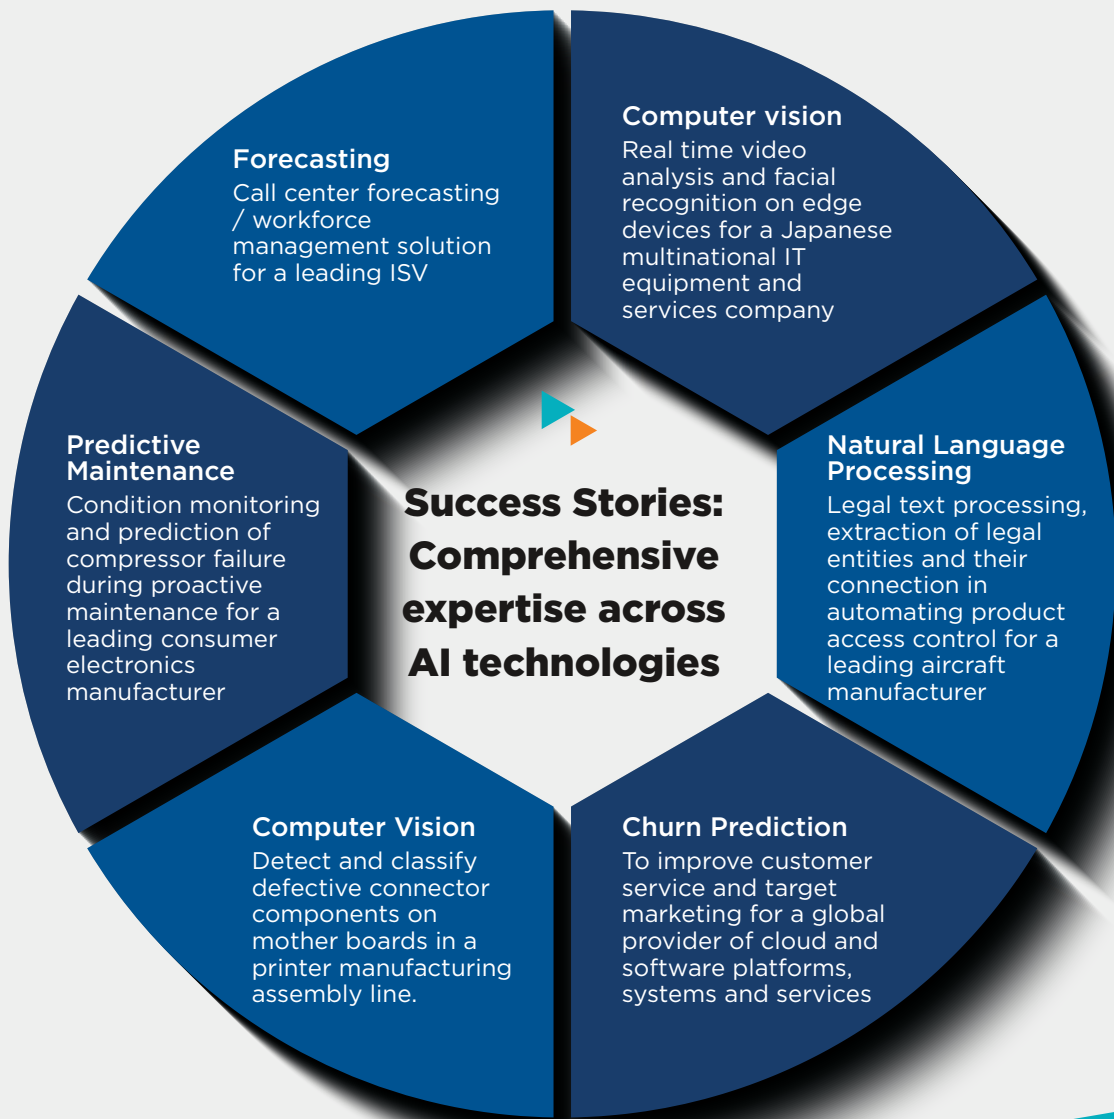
Success Stories: Comprehensive expertise across AI technologies

Forecasting
Call center forecasting / workforce management solution for a leading ISV

Computer vision
Real time video analysis and facial recognition on edge devices for a Japanese multinational IT equipment and services company

Natural Language Processing
Legal text processing, extraction of legal entities and their connection in automating product access control for a leading aircraft manufacturer

Churn Prediction
To improve customer service and target marketing for a global provider of cloud and software platforms, systems and services

Computer Vision
Detect and classify defective connector components on mother boards in a printer manufacturing assembly line.

Predictive Maintenance
Condition monitoring and prediction of compressor failure during proactive maintenance for a leading consumer electronics manufacturer